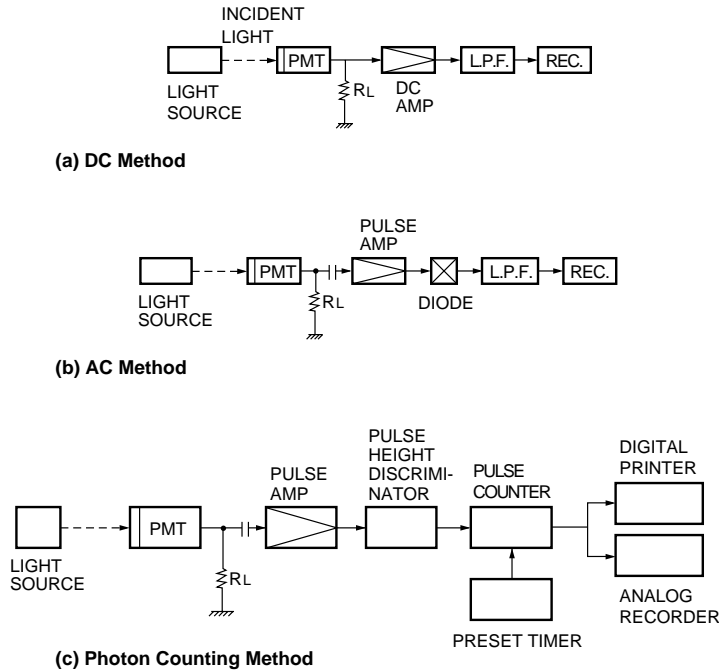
INCIDENT LIGHT

LIGHT SOURCE

PMT

RL

DC AMP

L.P.F.

REC.

(a) DC Method

PULSE AMP

LIGHT SOURCE

PMT

RL

DIODE

L.P.F.

REC.

(b) AC Method

PULSE HEIGHT DISCRIMINATOR

PULSE AMP

PULSE COUNTER

DIGITAL PRINTER

LIGHT SOURCE

PMT

RL

ANALOG RECORDER

PRESET TIMER

(c) Photon Counting Method